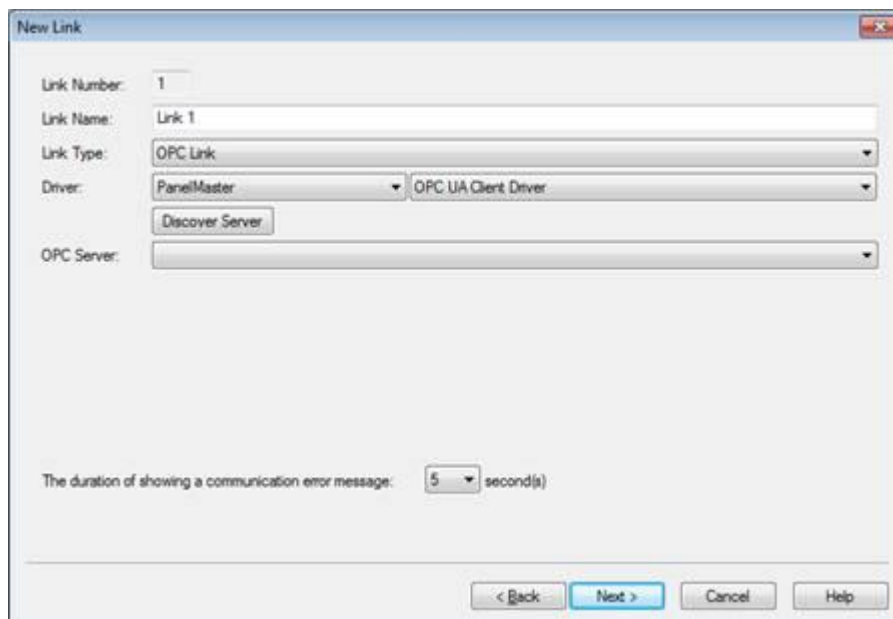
New Link

Link Number: 1

Link Name: Link 1

Link Type: OPC Link

Driver: PanelMaster OPC UA Client Driver

Discover Server

OPC Server:

The duration of showing a communication error message: 5 second(s)

< Back Next > Cancel Help